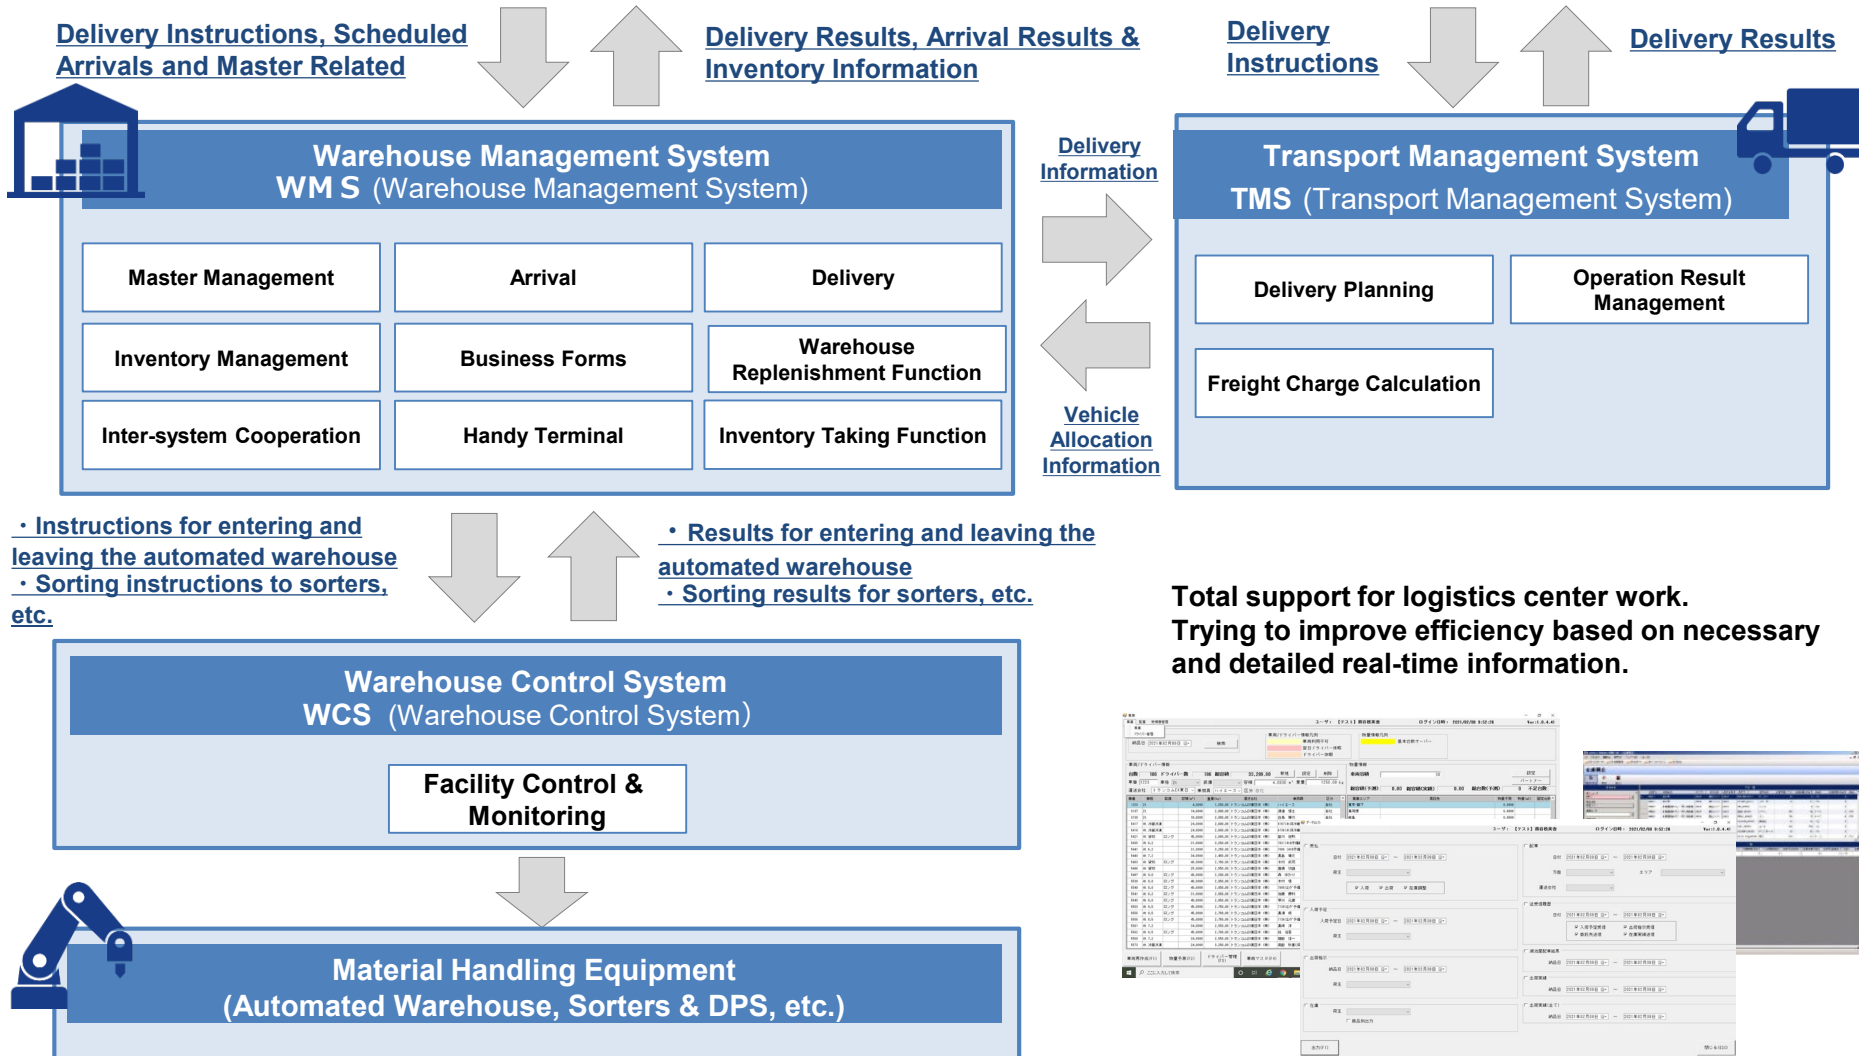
Delivery Instructions, Scheduled Arrivals and Master Related

Delivery Results, Arrival Results & Inventory Information

Delivery Instructions

Delivery Results

Warehouse Management System
WM S (Warehouse Management System)

Master Management

Arrival

Delivery

Inventory Management

Business Forms

Warehouse Replenishment Function

Inter-system Cooperation

Handy Terminal

Inventory Taking Function

Delivery Information

Vehicle Allocation Information

Transport Management System
TMS (Transport Management System)

Delivery Planning

Operation Result Management

Freight Charge Calculation

・Instructions for entering and leaving the automated warehouse
・Sorting instructions to sorters, etc.

・Results for entering and leaving the automated warehouse
・Sorting results for sorters, etc.

Total support for logistics center work.
Trying to improve efficiency based on necessary and detailed real-time information.

Warehouse Control System
WCS (Warehouse Control System)

Facility Control & Monitoring

Material Handling Equipment
(Automated Warehouse, Sorters & DPS, etc.)